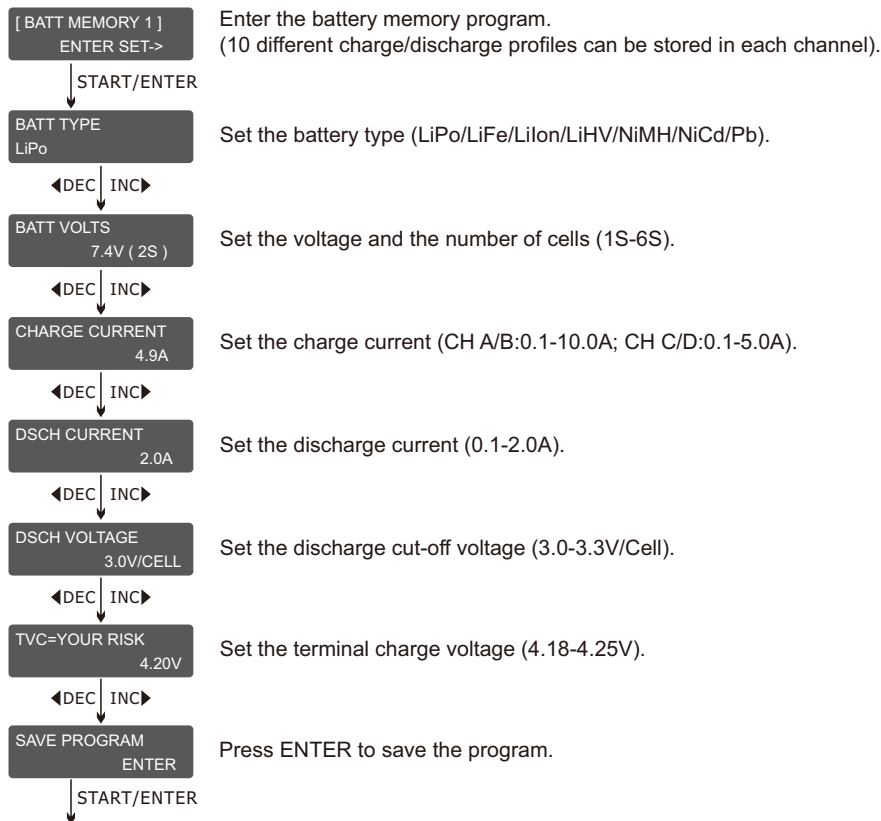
[ BATT MEMORY 1 ]
ENTER SET->

Enter the battery memory program.
(10 different charge/discharge profiles can be stored in each channel).

START/ENTER

BATT TYPE
LiPo

Set the battery type (LiPo/LiFe/LiIon/LiHV/NiMH/NiCd/Pb).

DEC INC

BATT VOLTS
7.4V ( 2S )

Set the voltage and the number of cells (1S-6S).

DEC INC

CHARGE CURRENT
4.9A

Set the charge current (CH A/B:0.1-10.0A; CH C/D:0.1-5.0A).

DEC INC

DSCH CURRENT
2.0A

Set the discharge current (0.1-2.0A).

DEC INC

DSCH VOLTAGE
3.0V/CELL

Set the discharge cut-off voltage (3.0-3.3V/Cell).

DEC INC

TVC=YOUR RISK
4.20V

Set the terminal charge voltage (4.18-4.25V).

DEC INC

SAVE PROGRAM
ENTER

Press ENTER to save the program.

START/ENTER